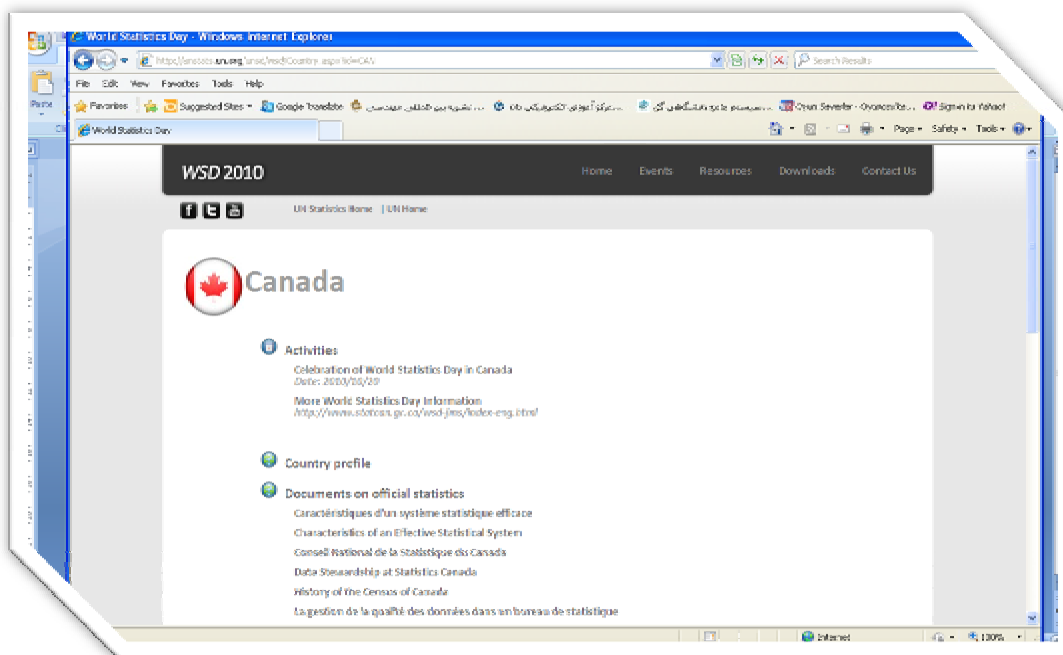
World Statistics Day - Windows Internet Explorer

https://unstats.un.org/unsd/wsd/Country.aspx?id=CAN

Search Results

File Edit View Favorites Tools Help

Favorites | Suggested Sites ▾ | Google Translate | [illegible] | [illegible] | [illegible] | Crash Severity - Overcoming... | Sign in to Yahoo!

World Statistics Day

Page ▾ Safety ▾ Tools ▾

Paste

WSD 2010

Home Events Resources Downloads Contact Us

UN Statistics Home | UN Home

Canada

Activities

Celebration of World Statistics Day in Canada
Date: 2010/10/20

More World Statistics Day Information
http://www.statcan.gc.ca/wsd-jms/index-eng.html

Country profile

Documents on official statistics

Caractéristiques d'un système statistique efficace

Characteristics of an Effective Statistical System

Conseil National de la Statistique du Canada

Data Stewardship at Statistics Canada

History of the Census of Canada

La gestion de la qualité des données dans un bureau de statistique

Internet | 100%